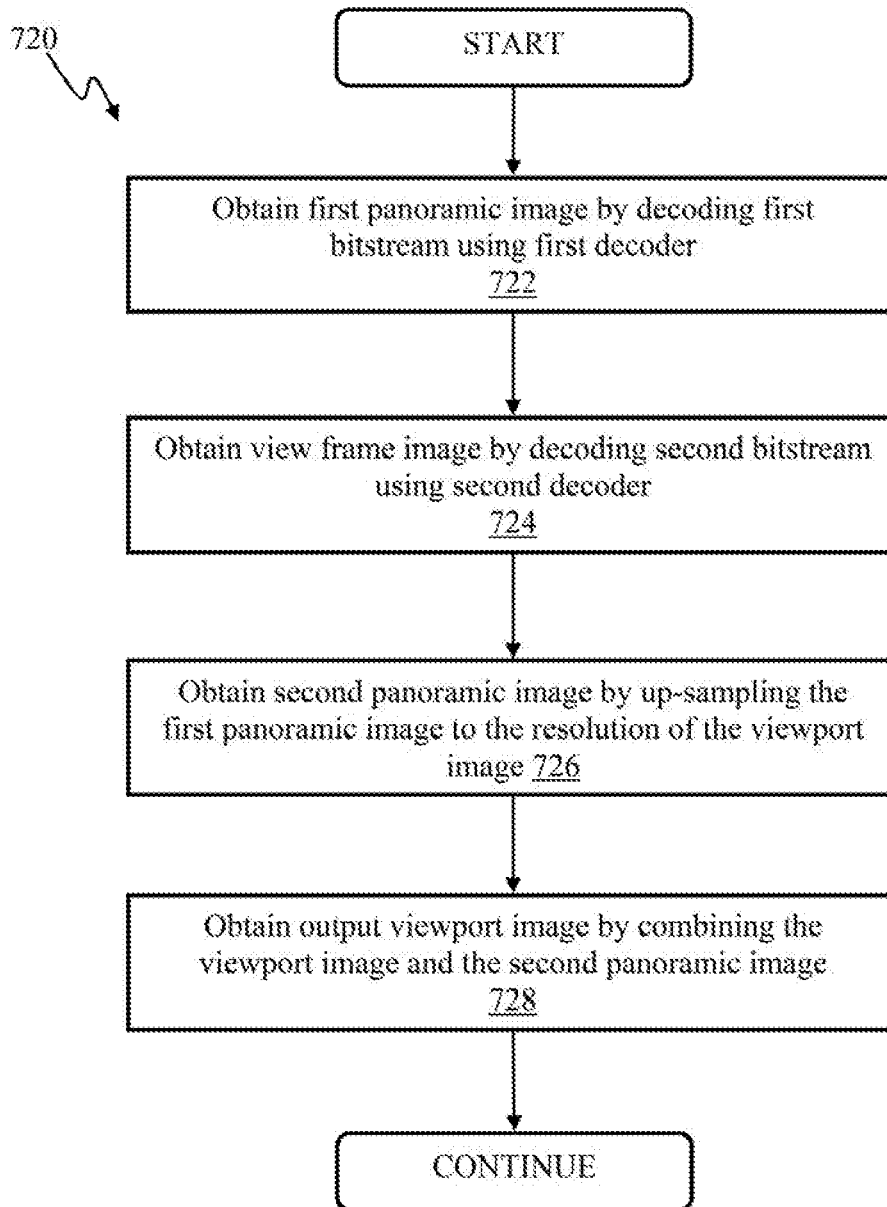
720

START

Obtain first panoramic image by decoding first bitstream using first decoder
722

Obtain view frame image by decoding second bitstream using second decoder
724

Obtain second panoramic image by up-sampling the first panoramic image to the resolution of the viewport image 726

Obtain output viewport image by combining the viewport image and the second panoramic image
728

CONTINUE